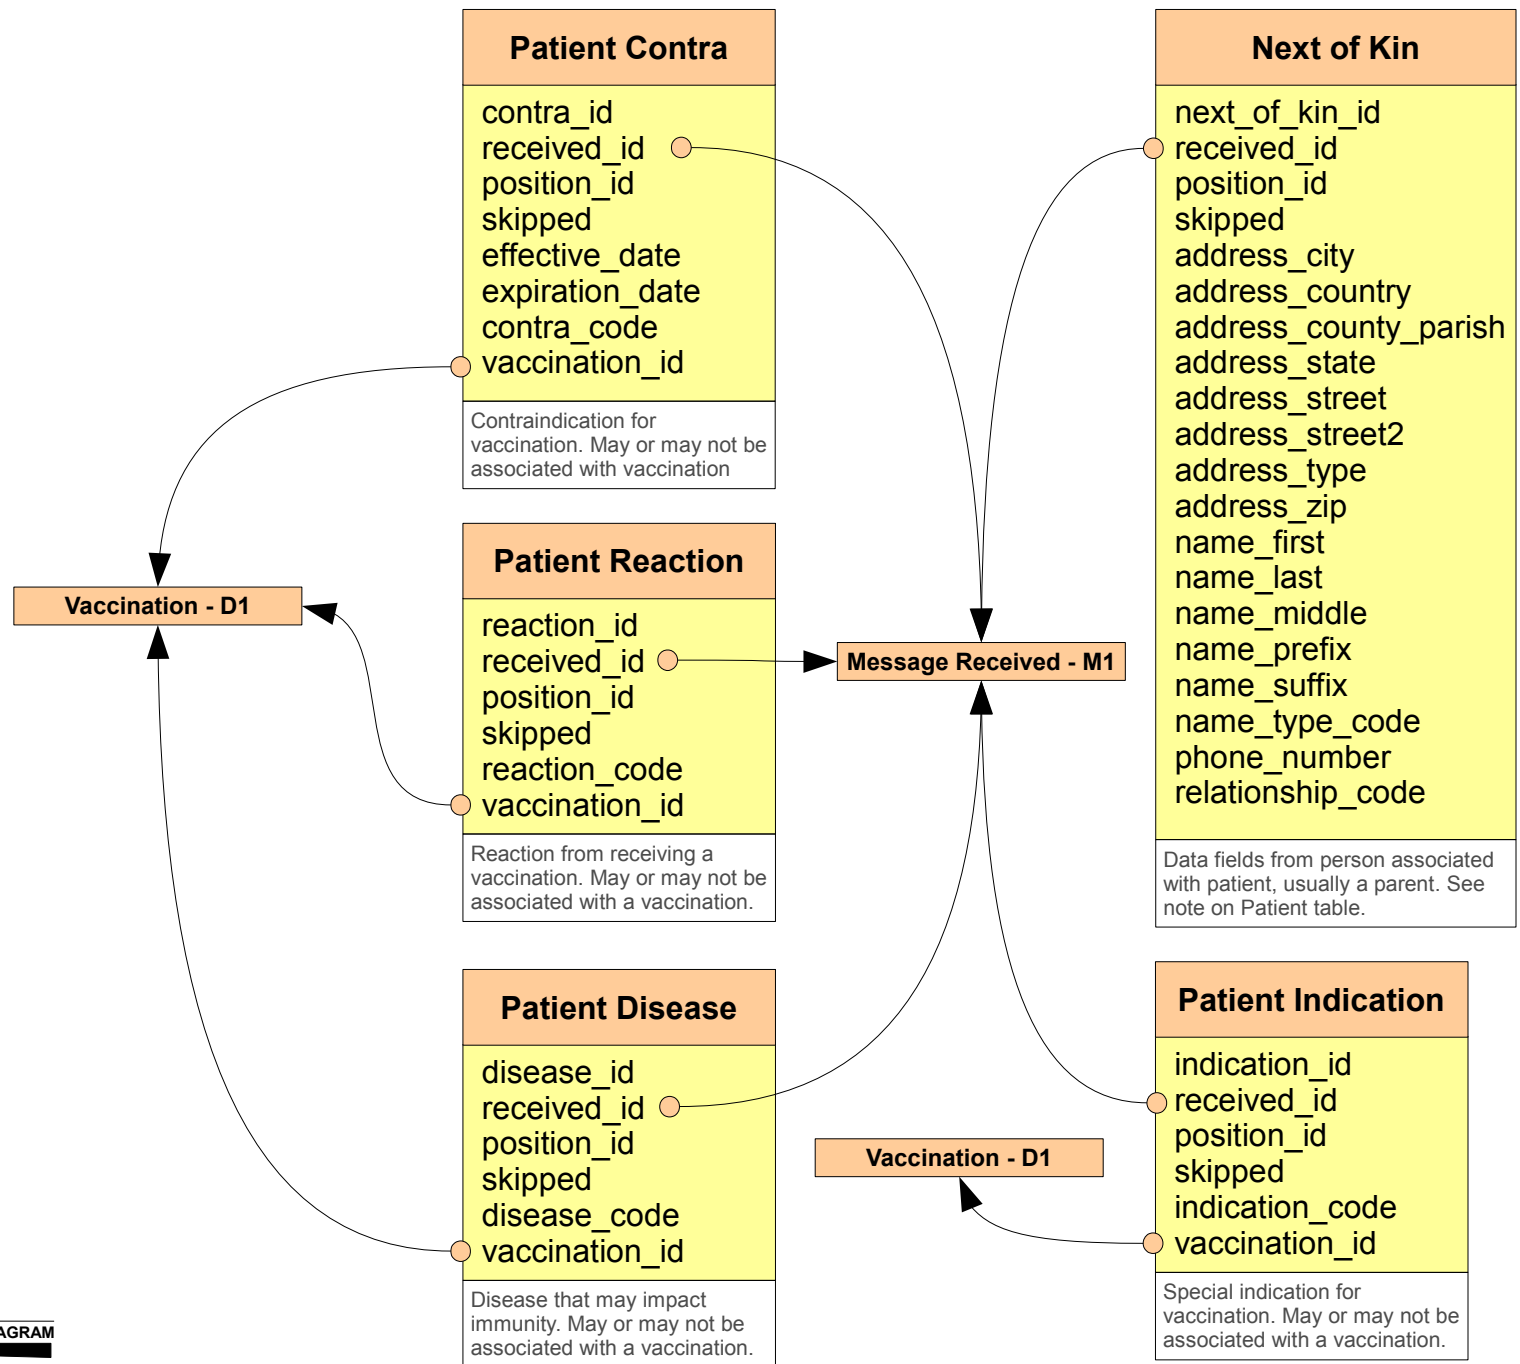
Patient Contra

contra_id
received_id
position_id
skipped
effective_date
expiration_date
contra_code
vaccination_id

Contraindication for vaccination. May or may not be associated with vaccination

Next of Kin

next_of_kin_id
received_id
position_id
skipped
address_city
address_country
address_county_parish
address_state
address_street
address_street2
address_type
address_zip
name_first
name_last
name_middle
name_prefix
name_suffix
name_type_code
phone_number
relationship_code

Data fields from person associated with patient, usually a parent. See note on Patient table.

Vaccination - D1

Patient Reaction

reaction_id
received_id
position_id
skipped
reaction_code
vaccination_id

Reaction from receiving a vaccination. May or may not be associated with a vaccination.

Message Received - M1

Patient Disease

disease_id
received_id
position_id
skipped
disease_code
vaccination_id

Disease that may impact immunity. May or may not be associated with a vaccination.

Patient Indication

indication_id
received_id
position_id
skipped
indication_code
vaccination_id

Special indication for vaccination. May or may not be associated with a vaccination.

Vaccination - D1

AGRAM